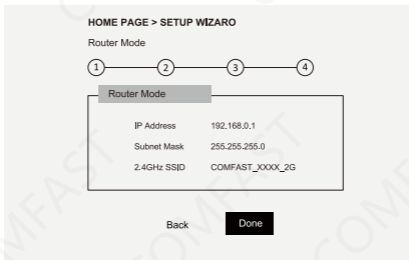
HOME PAGE > SETUP WIZARO

Router Mode

1 2 3 4

Router Mode

| IP Address | 192.168.0.1 |
|---|---|
| Subnet Mask | 255.255.255.0 |
| 2.4GHz SSID | COMFAST_XXXX_2G |

Back

Done

COMFAST COMFAST COMFAST